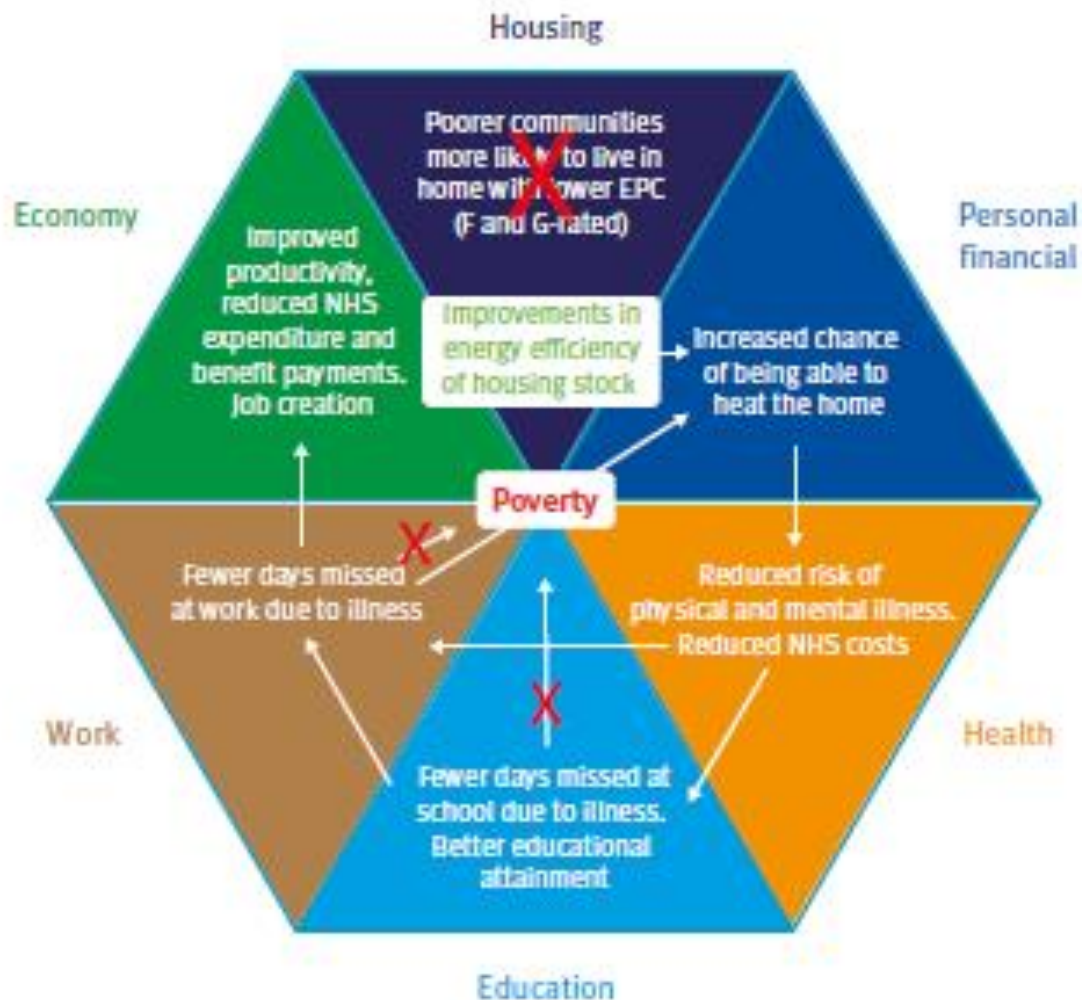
Housing

Economy

Personal financial

Poorer communities more likely to live in home with lower EPC (F and G-rated)

Improved productivity, reduced NHS expenditure and benefit payments. Job creation

Improvements in energy efficiency of housing stock

Increased chance of being able to heat the home

Poverty

Fewer days missed at work due to illness

Reduced risk of physical and mental illness. Reduced NHS costs

Work

Health

Fewer days missed at school due to illness. Better educational attainment

Education